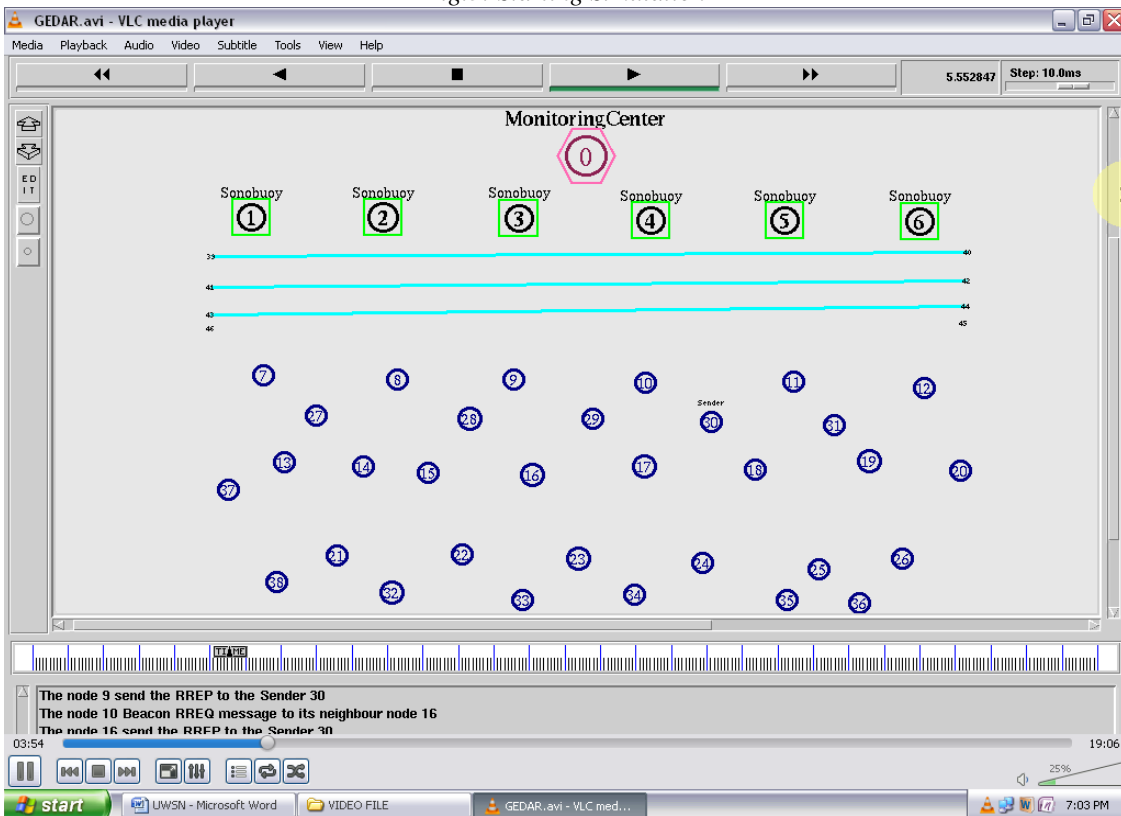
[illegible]

GEDAR.avi - VLC media player

Media Playback Audio Video Subtitle Tools View Help

5.552847 Step: 10.0ms

ED IT

MonitoringCenter

0

Sonobuoy Sonobuoy Sonobuoy Sonobuoy Sonobuoy Sonobuoy

1 2 3 4 5 6

39 40
41 42
43 44
46 45

7 8 9 10 11 12

Sender

27 28 29 30 31

13 14 15 16 17 18 19 20

37

21 22 23 24 25 26

38 32 33 34 35 36

TIME

The node 9 send the RREP to the Sender 30
The node 10 Beacon RREQ message to its neighbour node 16
The node 16 send the RREP to the Sender 30

03:54 19:06

25%

start UWSN - Microsoft Word VIDEO FILE GEDAR.avi - VLC med... 7:03 PM